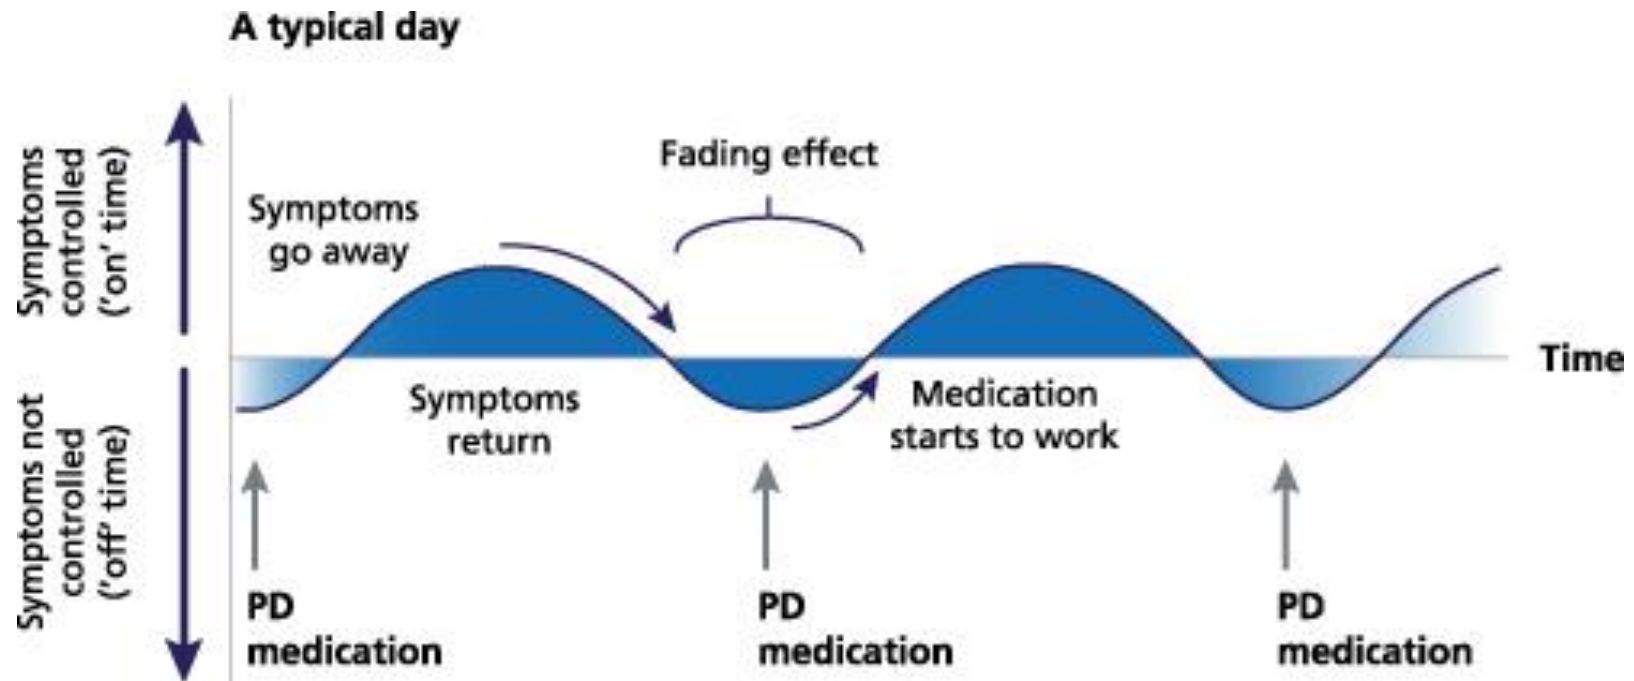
A typical day

Symptoms controlled ('on' time)

Symptoms not controlled ('off' time)

Fading effect

Symptoms go away

Time

Symptoms return

Medication starts to work

PD medication

PD medication

PD medication